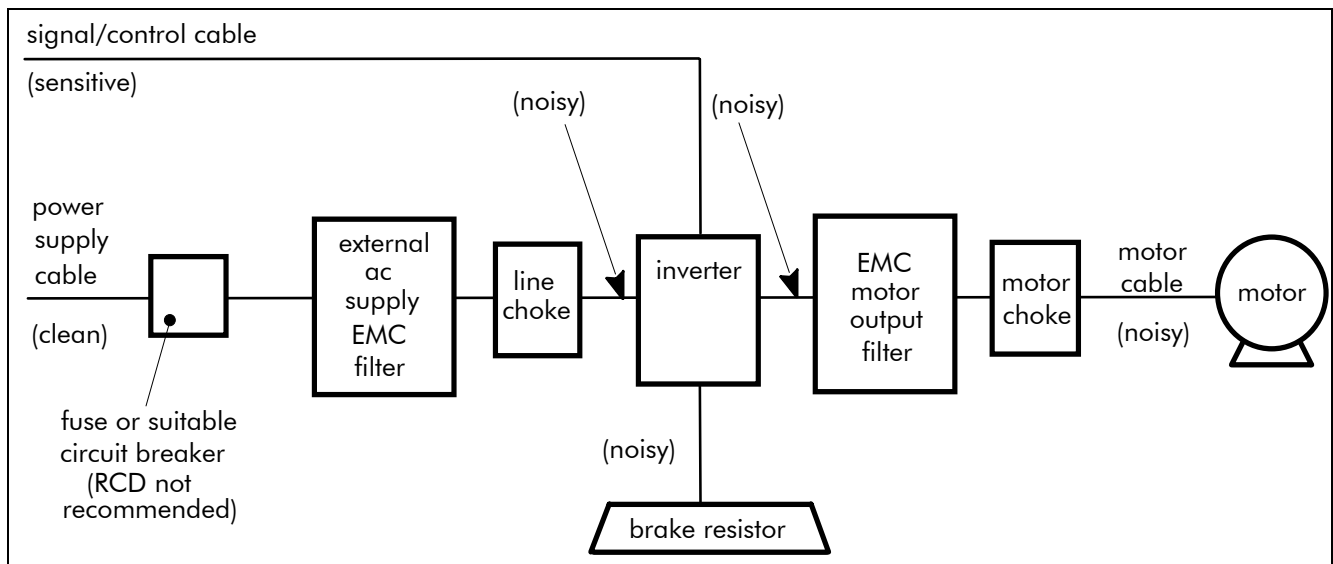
signal/control cable

(sensitive)

(noisy)

(noisy)

power supply cable

(clean)

external ac supply EMC filter

line choke

inverter

EMC motor output filter

motor choke

motor cable

(noisy)

motor

fuse or suitable circuit breaker (RCD not recommended)

(noisy)

brake resistor